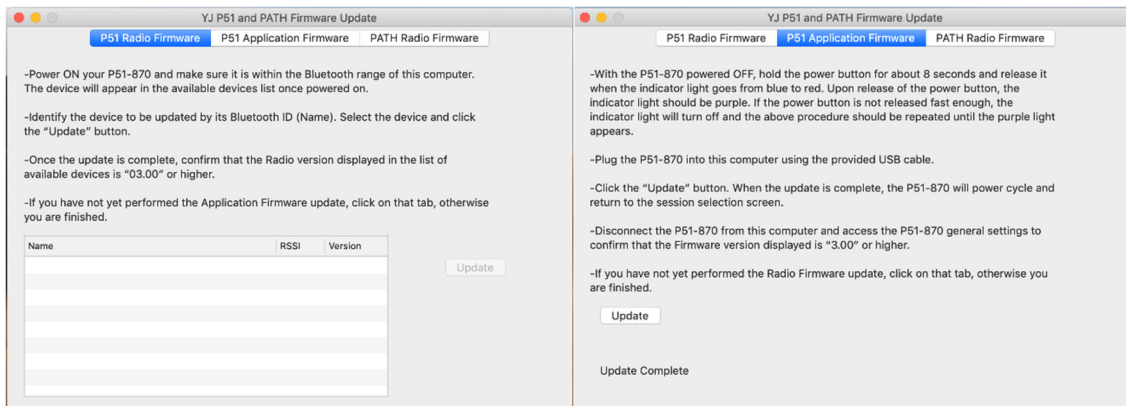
YJ P51 and PATH Firmware Update

P51 Radio Firmware | P51 Application Firmware | PATH Radio Firmware

-Power ON your P51-870 and make sure it is within the Bluetooth range of this computer. The device will appear in the available devices list once powered on.

-Identify the device to be updated by its Bluetooth ID (Name). Select the device and click the "Update" button.

-Once the update is complete, confirm that the Radio version displayed in the list of available devices is "03.00" or higher.

-If you have not yet performed the Application Firmware update, click on that tab, otherwise you are finished.

| Name | RSSI | Version |
|---|---|---|

Update

YJ P51 and PATH Firmware Update

P51 Radio Firmware | P51 Application Firmware | PATH Radio Firmware

-With the P51-870 powered OFF, hold the power button for about 8 seconds and release it when the indicator light goes from blue to red. Upon release of the power button, the indicator light should be purple. If the power button is not released fast enough, the indicator light will turn off and the above procedure should be repeated until the purple light appears.

-Plug the P51-870 into this computer using the provided USB cable.

-Click the "Update" button. When the update is complete, the P51-870 will power cycle and return to the session selection screen.

-Disconnect the P51-870 from this computer and access the P51-870 general settings to confirm that the Firmware version displayed is "3.00" or higher.

-If you have not yet performed the Radio Firmware update, click on that tab, otherwise you are finished.

Update

Update Complete